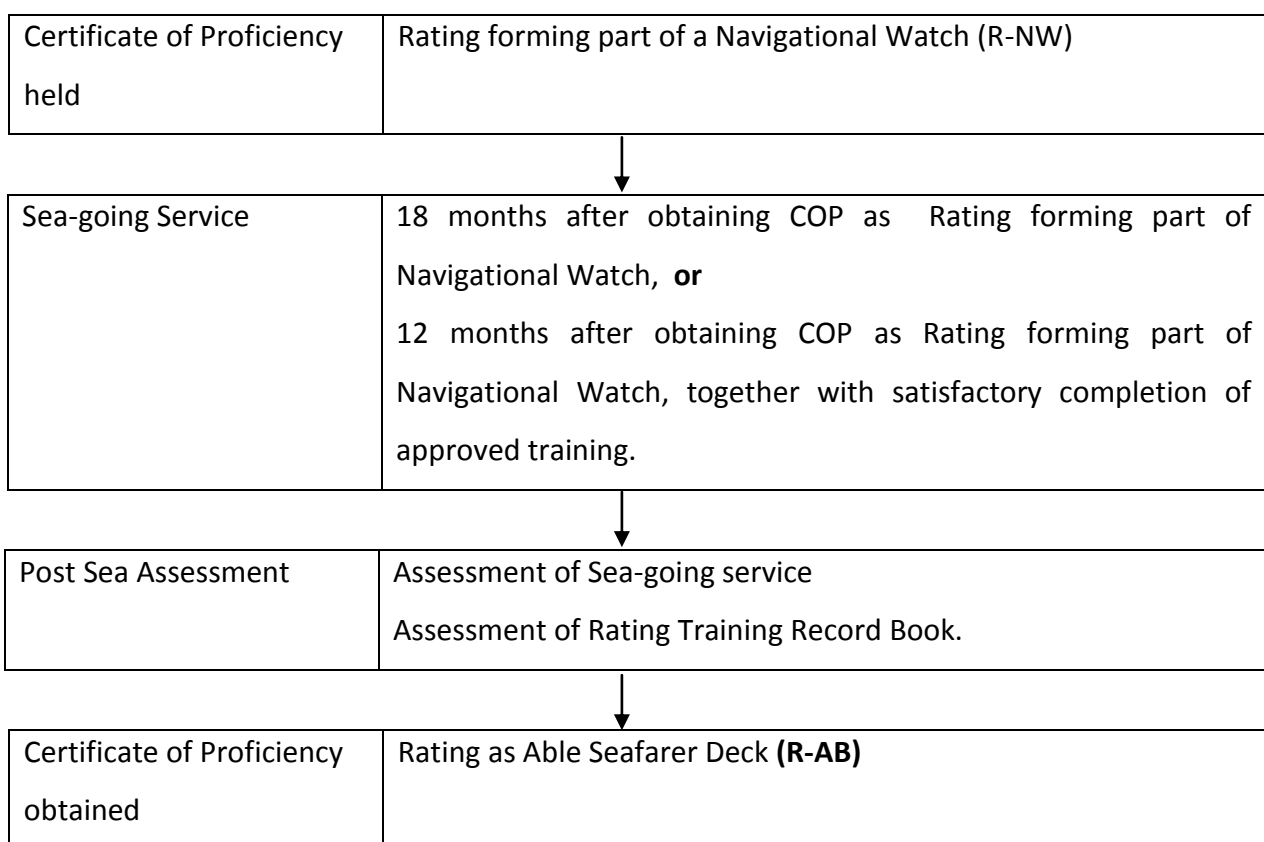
| Certificate of Proficiency held | Rating forming part of a Navigational Watch (R-NW) |
|---|---|

| Sea-going Service | 18 months after obtaining COP as Rating forming part of Navigational Watch, **or** 12 months after obtaining COP as Rating forming part of Navigational Watch, together with satisfactory completion of approved training. |
|---|---|

| Post Sea Assessment | Assessment of Sea-going service Assessment of Rating Training Record Book. |
|---|---|

| Certificate of Proficiency obtained | Rating as Able Seafarer Deck **(R-AB)** |
|---|---|